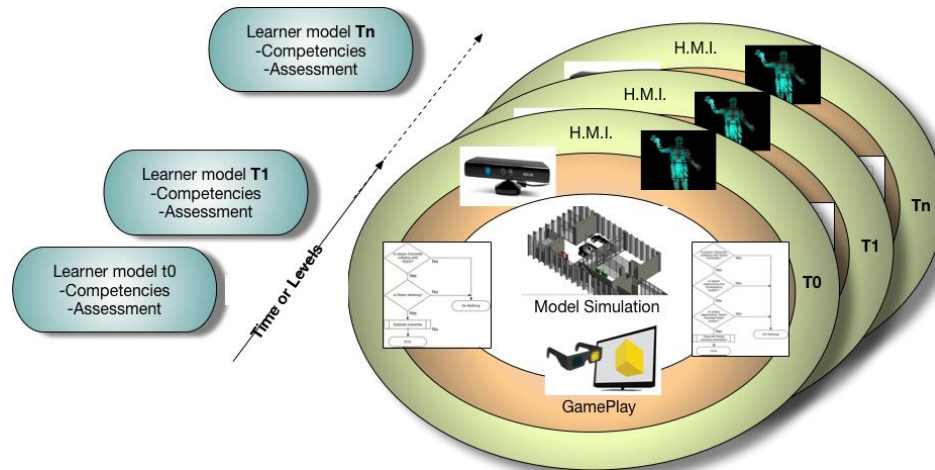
Learner model **Tn**
-Competencies
-Assessment

Learner model **T1**
-Competencies
-Assessment

Learner model t0
-Competencies
-Assessment

Time or Levels

H.M.I.

H.M.I.

H.M.I.

Yes
No
Yes
No
Yes

Model Simulation

GamePlay

Yes
No
Yes
No

T0

T1

Tn